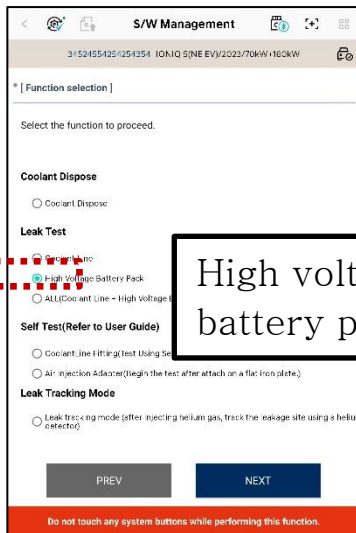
S/W Management

34524554254254354 IONIQ 5(NE EV)/2023/70kW+160kW

* [ Function selection ]

Select the function to proceed.

Coolant Dispose

Coolant Dispose

Leak Test

Coolant Line

High Voltage Battery Pack

ALL(Coolant Line + High Voltage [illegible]

High volt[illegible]
battery p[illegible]

Self Test(Refer to User Guide)

Coolant Line Fitting(Test Using Se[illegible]

Air Injection Adapter(Begin the test after attach on a flat iron plate.)

Leak Tracking Mode

Leak tracking mode (after injecting helium gas, track the leakage site using a heliu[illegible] detector)

PREV

NEXT

Do not touch any system buttons while performing this function.